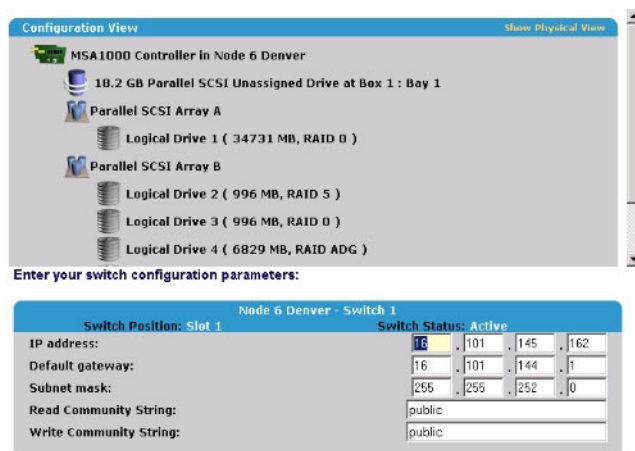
Configuration View
Show Physical View

MSA1000 Controller in Node 6 Denver
18.2 GB Parallel SCSI Unassigned Drive at Box 1 : Bay 1
Parallel SCSI Array A
Logical Drive 1 ( 34731 MB, RAID 0 )
Parallel SCSI Array B
Logical Drive 2 ( 996 MB, RAID 5 )
Logical Drive 3 ( 996 MB, RAID 0 )
Logical Drive 4 ( 6829 MB, RAID ADG )

Enter your switch configuration parameters:

Node 6 Denver - Switch 1
Switch Position: Slot 1
Switch Status: Active

| | | | | |
|---|---|---|---|---|
| IP address: | 16 | 101 | 145 | 162 |
| Default gateway: | 16 | 101 | 144 | 1 |
| Subnet mask: | 255 | 255 | 252 | 0 |
| Read Community String: | public | | | |
| Write Community String: | public | | | |